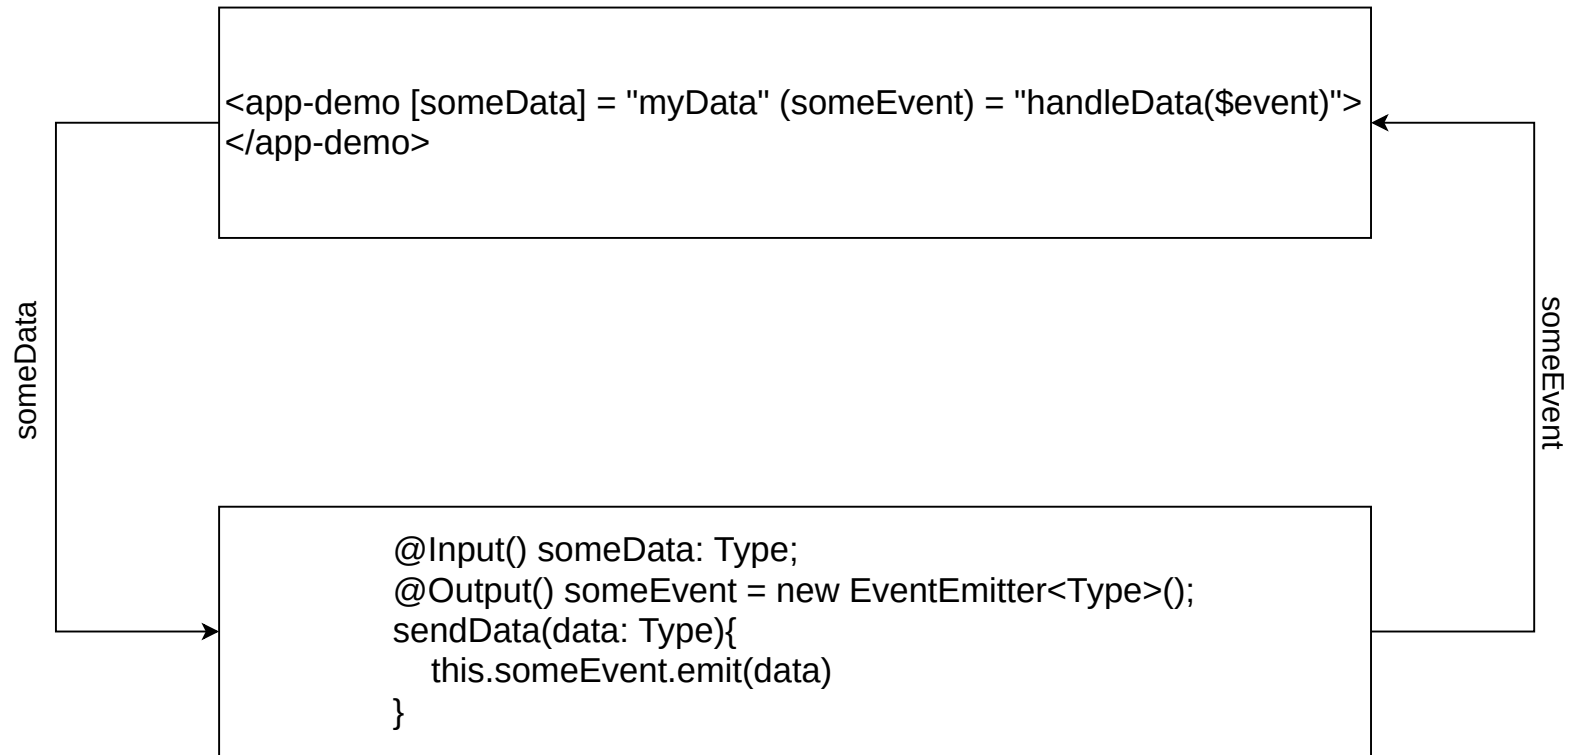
<app-demo [someData] = "myData" (someEvent) = "handleData($event)"></app-demo>

someData

someEvent

@Input() someData: Type;
@Output() someEvent = new EventEmitter<Type>();
sendData(data: Type){
this.someEvent.emit(data)
}